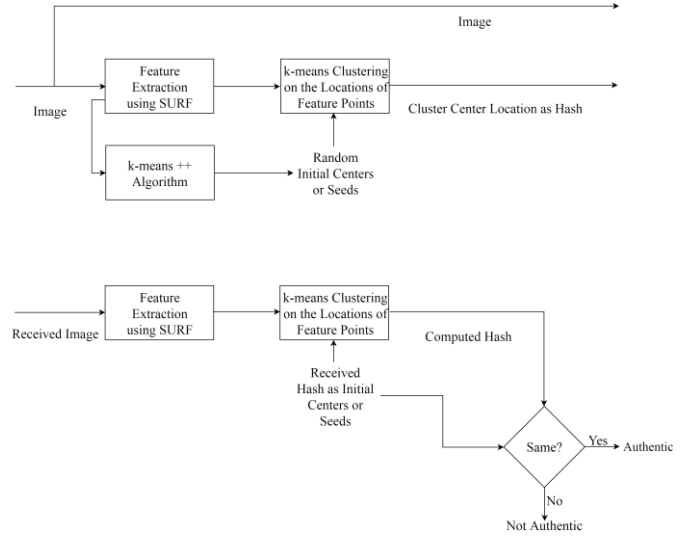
Image

Feature Extraction using SURF

k-means Clustering on the Locations of Feature Points

Cluster Center Location as Hash

Image

k-means ++ Algorithm

Random Initial Centers or Seeds

Feature Extraction using SURF

k-means Clustering on the Locations of Feature Points

Received Image

Computed Hash

Received Hash as Initial Centers or Seeds

Same?

Yes

Authentic

No

Not Authentic